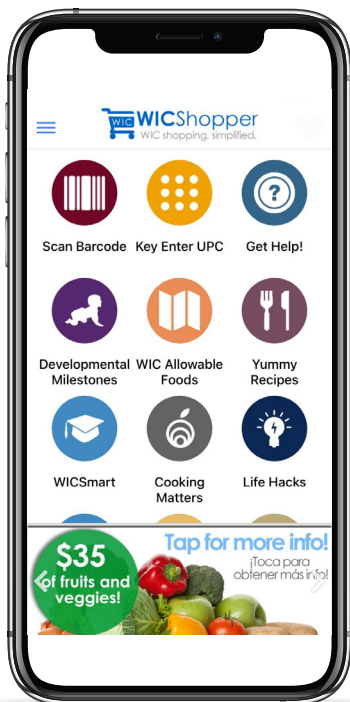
WIC WICShopper
WIC shopping, simplified.

Scan Barcode
Key Enter UPC
Get Help!
Developmental Milestones
WIC Allowable Foods
Yummy Recipes
WICSmart
Cooking Matters
Life Hacks

$35 of fruits and veggies!
Tap for more info!
¡Toca para obtener más info!